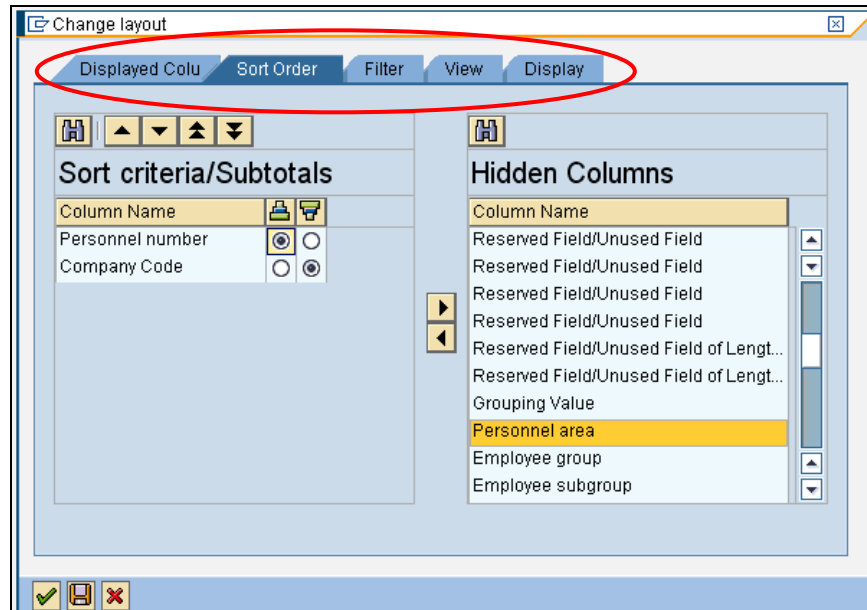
Change layout

Displayed Colu | Sort Order | Filter | View | Display

Sort criteria/Subtotals

| Column Name | | |
|---|---|---|
| Personnel number | ◉ | ○ |
| Company Code | ○ | ◉ |

Hidden Columns

| Column Name |
|---|
| Reserved Field/Unused Field |
| Reserved Field/Unused Field |
| Reserved Field/Unused Field |
| Reserved Field/Unused Field |
| Reserved Field/Unused Field of Lengt... |
| Reserved Field/Unused Field of Lengt... |
| Grouping Value |
| Personnel area |
| Employee group |
| Employee subgroup |